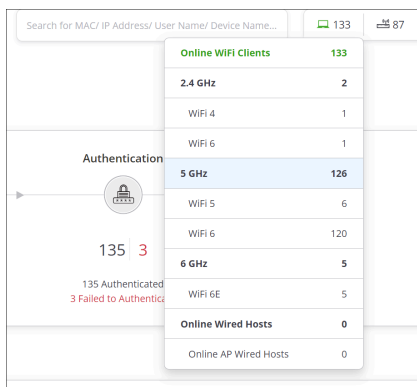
Search for MAC/ IP Address/ User Name/ Device Name...

133 87

Authentication

135 | 3

135 Authenticated
3 Failed to Authentica

| Online WiFi Clients | 133 |
|---|---|
| 2.4 GHz | 2 |
| WiFi 4 | 1 |
| WiFi 6 | 1 |
| 5 GHz | 126 |
| WiFi 5 | 6 |
| WiFi 6 | 120 |
| 6 GHz | 5 |
| WiFi 6E | 5 |
| Online Wired Hosts | 0 |
| Online AP Wired Hosts | 0 |